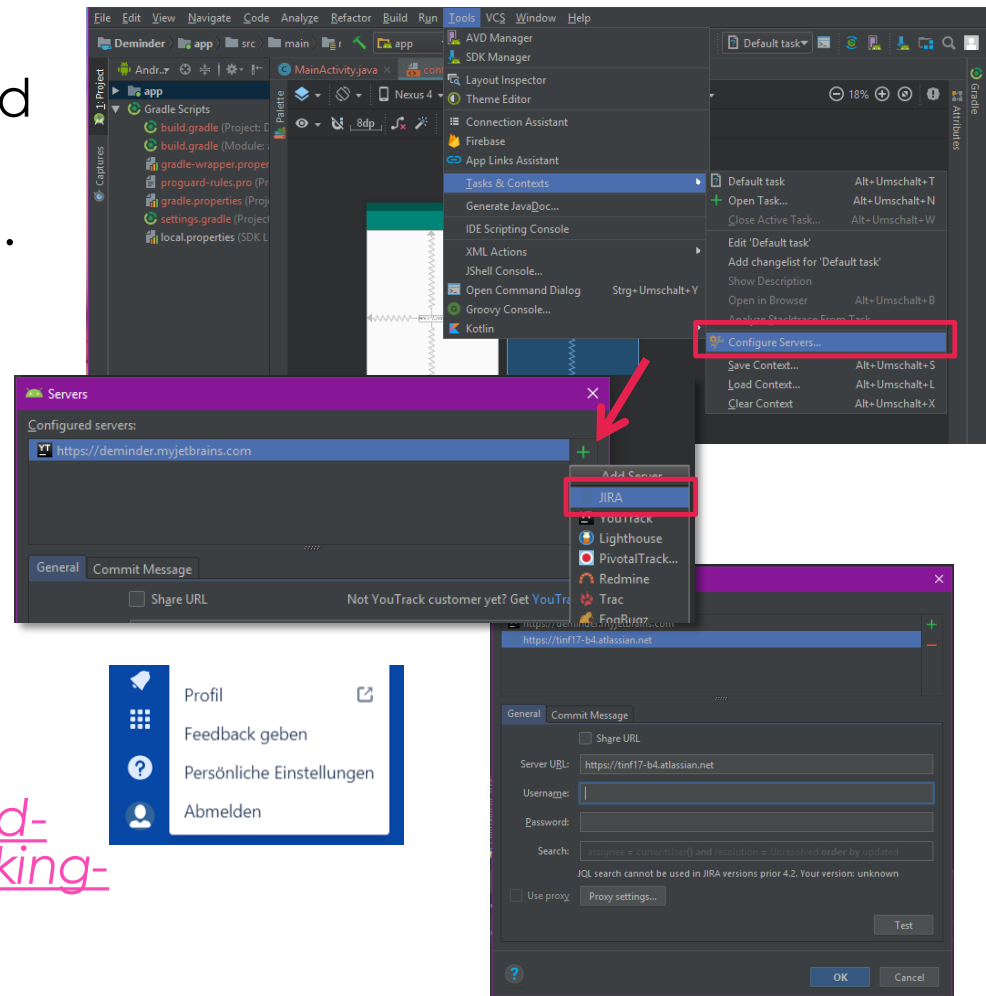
d

.

File Edit View Navigate Code Analyze Refactor Build Run Tools VCS Window Help

Deminder app src main app Default task

1: Project Andr... app Gradle Scripts build.gradle (Project: build.gradle (Module: gradle-wrapper.proper proguard-rules.pro (Pr gradle.properties (Proj settings.gradle (Project local.properties (SDK L

Captures Palette MainActivity.java Nexus 4 8dp 18% Gradle Attributes

AVD Manager
SDK Manager
Layout Inspector
Theme Editor
Connection Assistant
Firebase
App Links Assistant
Tasks & Contexts
Generate JavaDoc...
IDE Scripting Console
XML Actions
JShell Console...
Open Command Dialog Strg+Umschalt+Y
Groovy Console...
Kotlin

Default task Alt+Umschalt+T
Open Task... Alt+Umschalt+N
Close Active Task... Alt+Umschalt+W
Edit 'Default task'
Add changelist for 'Default task'
Show Description
Open in Browser Alt+Umschalt+B
Analyze Stacktrace From Task
Configure Servers...
Save Context... Alt+Umschalt+S
Load Context... Alt+Umschalt+L
Clear Context Alt+Umschalt+X

Servers
Configured servers:
https://deminder.myjetbrains.com
Add Server
JIRA
YouTrack
Lighthouse
PivotalTrack...
Redmine
Trac
FogBugz
General Commit Message
Share URL
Not YouTrack customer yet? Get YouTra

Profil
Feedback geben
Persönliche Einstellungen
Abmelden

d-
king-

https://deminder.myjetbrains.com
https://tinf17-b4.atlassian.net
General Commit Message
Share URL
Server URL: https://tinf17-b4.atlassian.net
Username:
Password:
Search: assignee = currentUser() and resolution = Unresolved order by updated
JQL search cannot be used in JIRA versions prior 4.2. Your version: unknown
Use proxy Proxy settings...
Test
OK Cancel